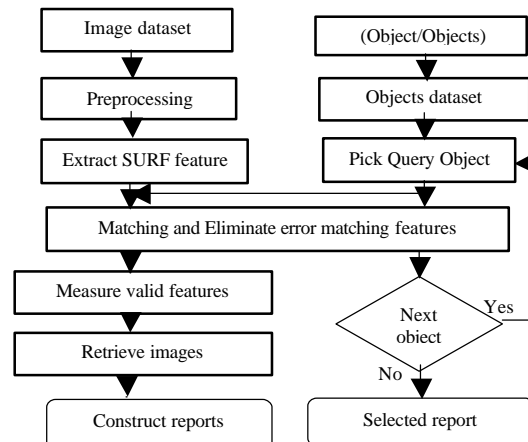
Image dataset

Preprocessing

Extract SURF feature

(Object/Objects)

Objects dataset

Pick Query Object

Matching and Eliminate error matching features

Measure valid features

Retrieve images

Construct reports

Next obiect

Yes

No

Selected report